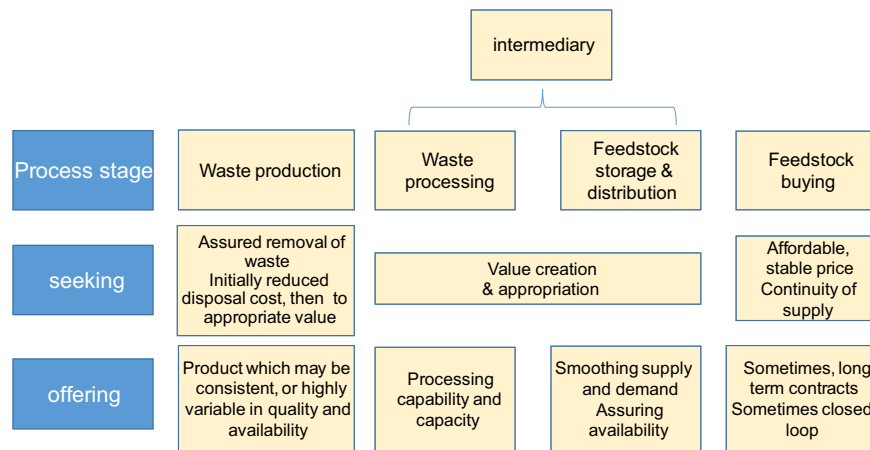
intermediary

Process stage

Waste production

Waste processing

Feedstock storage & distribution

Feedstock buying

seeking

Assured removal of waste
Initially reduced disposal cost, then to appropriate value

Value creation & appropriation

Affordable, stable price
Continuity of supply

offering

Product which may be consistent, or highly variable in quality and availability

Processing capability and capacity

Smoothing supply and demand
Assuring availability

Sometimes, long term contracts
Sometimes closed loop